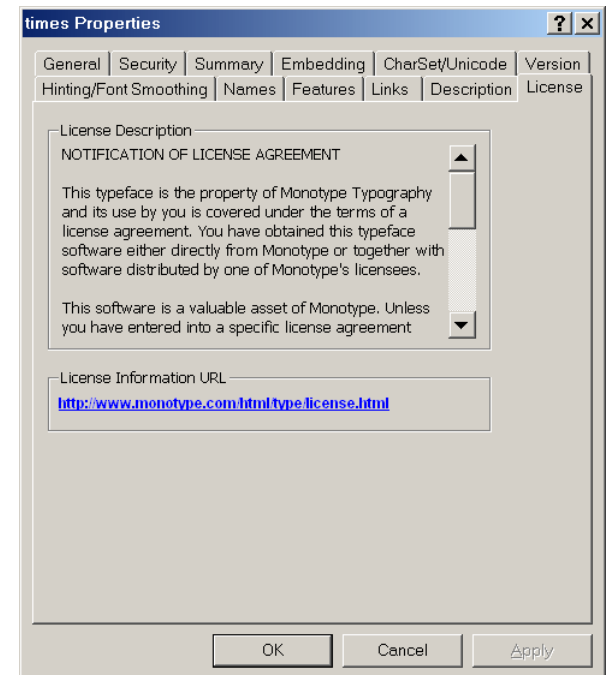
times Properties

?

General | Security | Summary | Embedding | CharSet/Unicode | Version
Hinting/Font Smoothing | Names | Features | Links | Description | License

License Description

NOTIFICATION OF LICENSE AGREEMENT

This typeface is the property of Monotype Typography and its use by you is covered under the terms of a license agreement. You have obtained this typeface software either directly from Monotype or together with software distributed by one of Monotype's licensees.

This software is a valuable asset of Monotype. Unless you have entered into a specific license agreement

License Information URL

http://www.monotype.com/html/type/license.html

OK
Cancel
Apply